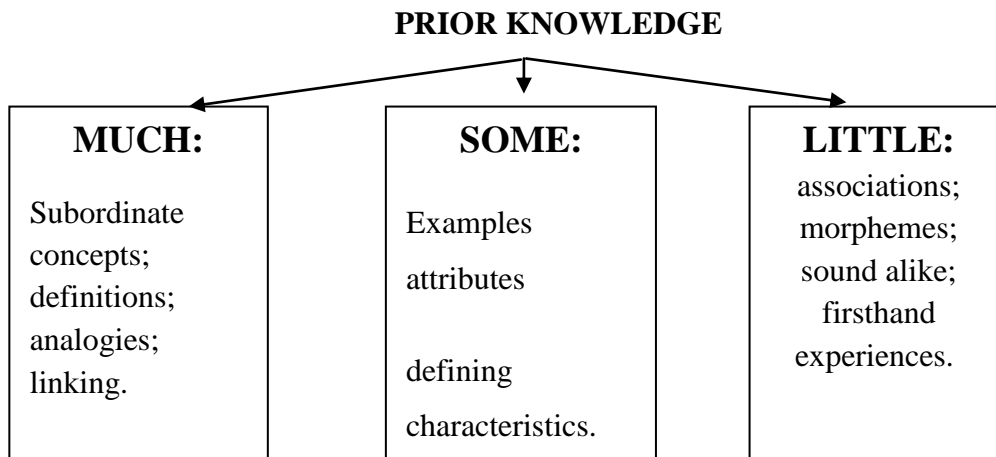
PRIOR KNOWLEDGE

MUCH:

Subordinate concepts; definitions; analogies; linking.

SOME:

Examples

attributes

defining

characteristics.

LITTLE:

associations; morphemes; sound alike; firsthand experiences.